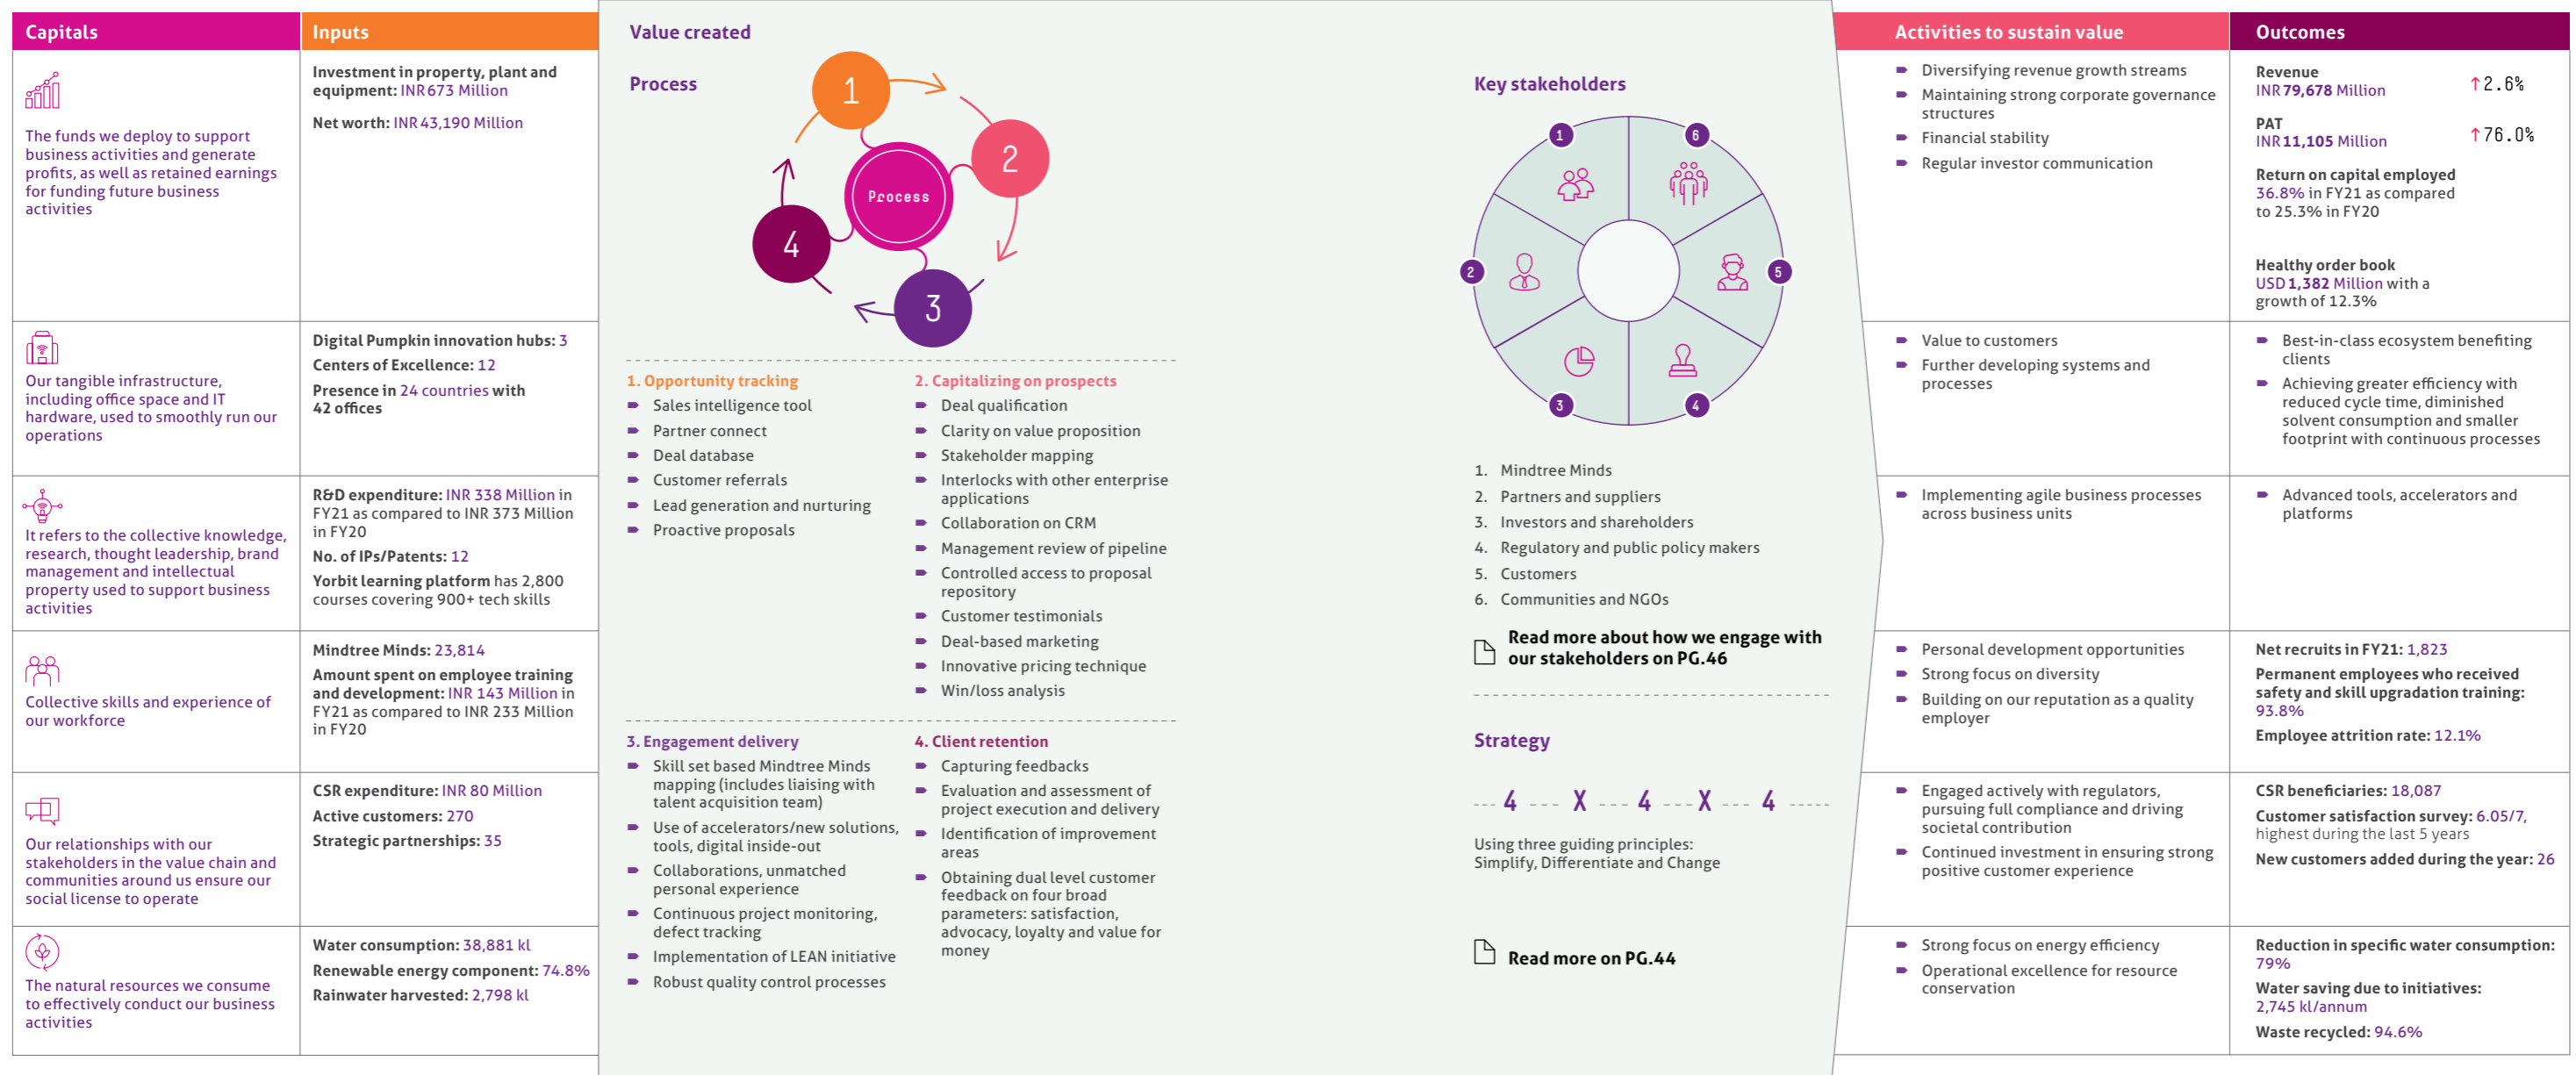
Capitals

The funds we deploy to support business activities and generate profits, as well as retained earnings for funding future business activities

Our tangible infrastructure, including office space and IT hardware, used to smoothly run our operations

It refers to the collective knowledge, research, thought leadership, brand management and intellectual property used to support business activities

Collective skills and experience of our workforce

Our relationships with our stakeholders in the value chain and communities around us ensure our social license to operate

The natural resources we consume to effectively conduct our business activities

Inputs

Investment in property, plant and equipment: INR 673 Million

Net worth: INR 43,190 Million

Digital Pumpkin innovation hubs: 3

Centers of Excellence: 12

Presence in 24 countries with 42 offices

R&D expenditure: INR 338 Million in FY21 as compared to INR 373 Million in FY20

No. of IPs/Patents: 12

Yorbit learning platform has 2,800 courses covering 900+ tech skills

Mindtree Minds: 23,814

Amount spent on employee training and development: INR 143 Million in FY21 as compared to INR 233 Million in FY20

CSR expenditure: INR 80 Million

Active customers: 270

Strategic partnerships: 35

Water consumption: 38,881 kl

Renewable energy component: 74.8%

Rainwater harvested: 2,798 kl

Value created

Process

1 2 3 4 Process

1. Opportunity tracking
- Sales intelligence tool
- Partner connect
- Deal database
- Customer referrals
- Lead generation and nurturing
- Proactive proposals

2. Capitalizing on prospects
- Deal qualification
- Clarity on value proposition
- Stakeholder mapping
- Interlocks with other enterprise applications
- Collaboration on CRM
- Management review of pipeline
- Controlled access to proposal repository
- Customer testimonials
- Deal-based marketing
- Innovative pricing technique
- Win/loss analysis

3. Engagement delivery
- Skill set based Mindtree Minds mapping (includes liaising with talent acquisition team)
- Use of accelerators/new solutions, tools, digital inside-out
- Collaborations, unmatched personal experience
- Continuous project monitoring, defect tracking
- Implementation of LEAN initiative
- Robust quality control processes

4. Client retention
- Capturing feedbacks
- Evaluation and assessment of project execution and delivery
- Identification of improvement areas
- Obtaining dual level customer feedback on four broad parameters: satisfaction, advocacy, loyalty and value for money

Key stakeholders

1 2 3 4 5 6

1. Mindtree Minds
2. Partners and suppliers
3. Investors and shareholders
4. Regulatory and public policy makers
5. Customers
6. Communities and NGOs

Read more about how we engage with our stakeholders on PG.46

Strategy

4 X 4 X 4

Using three guiding principles: Simplify, Differentiate and Change

Read more on PG.44

Activities to sustain value

- Diversifying revenue growth streams
- Maintaining strong corporate governance structures
- Financial stability
- Regular investor communication

- Value to customers
- Further developing systems and processes

- Implementing agile business processes across business units

- Personal development opportunities
- Strong focus on diversity
- Building on our reputation as a quality employer

- Engaged actively with regulators, pursuing full compliance and driving societal contribution
- Continued investment in ensuring strong positive customer experience

- Strong focus on energy efficiency
- Operational excellence for resource conservation

Outcomes

Revenue
INR 79,678 Million ↑2.6%

PAT
INR 11,105 Million ↑76.0%

Return on capital employed
36.8% in FY21 as compared to 25.3% in FY20

Healthy order book
USD 1,382 Million with a growth of 12.3%

- Best-in-class ecosystem benefiting clients
- Achieving greater efficiency with reduced cycle time, diminished solvent consumption and smaller footprint with continuous processes

- Advanced tools, accelerators and platforms

Net recruits in FY21: 1,823

Permanent employees who received safety and skill upgradation training: 93.8%

Employee attrition rate: 12.1%

CSR beneficiaries: 18,087

Customer satisfaction survey: 6.05/7, highest during the last 5 years

New customers added during the year: 26

Reduction in specific water consumption: 79%

Water saving due to initiatives: 2,745 kl/annum

Waste recycled: 94.6%